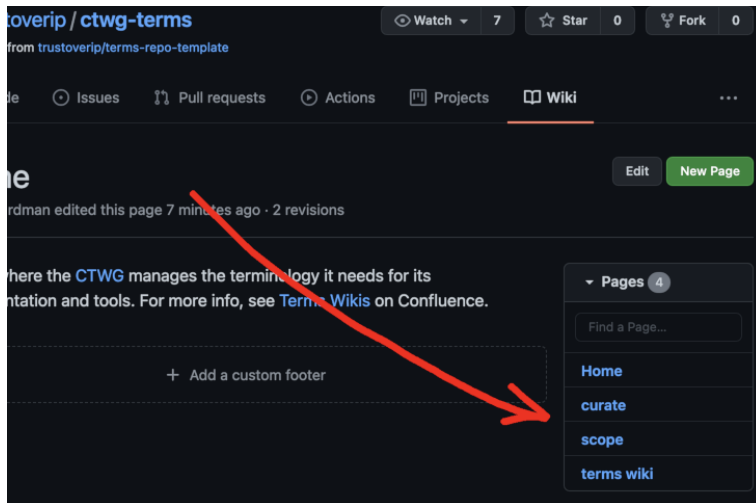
toverip / ctwg-terms

from trustoverip/terms-repo-template

Watch 7 Star 0 Fork 0

de Issues Pull requests Actions Projects Wiki ···

ne

Edit New Page

rdman edited this page 7 minutes ago · 2 revisions

where the CTWG manages the terminology it needs for its ntation and tools. For more info, see Terms Wikis on Confluence.

+ Add a custom footer

Pages 4

Find a Page...

Home

curate

scope

terms wiki